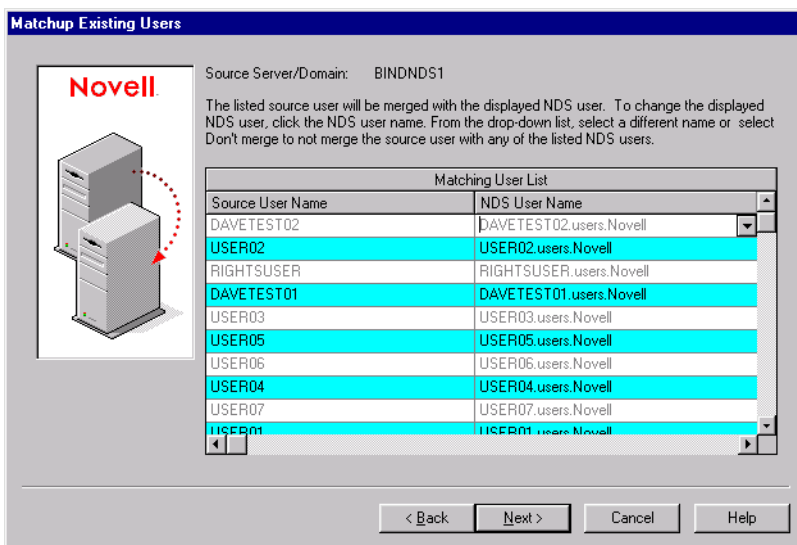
Matchup Existing Users

Novell.

Source Server/Domain: BINDNDS1

The listed source user will be merged with the displayed NDS user. To change the displayed NDS user, click the NDS user name. From the drop-down list, select a different name or select Don't merge to not merge the source user with any of the listed NDS users.

Matching User List

| Source User Name | NDS User Name |
|---|---|
| DAVETEST02 | DAVETEST02.users.Novell |
| USER02 | USER02.users.Novell |
| RIGHTSUSER | RIGHTSUSER.users.Novell |
| DAVETEST01 | DAVETEST01.users.Novell |
| USER03 | USER03.users.Novell |
| USER05 | USER05.users.Novell |
| USER06 | USER06.users.Novell |
| USER04 | USER04.users.Novell |
| USER07 | USER07.users.Novell |
| USER01 | USER01.users.Novell |

< Back | Next > | Cancel | Help